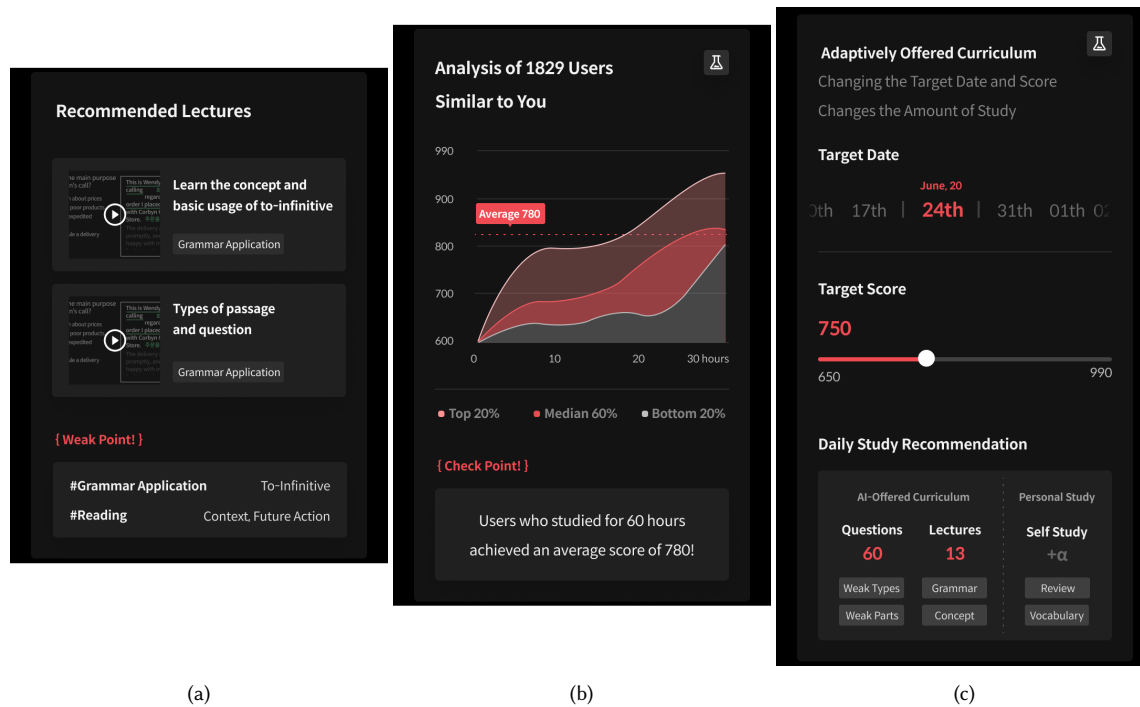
Recommended Lectures

Learn the concept and basic usage of to-infinitive

Grammar Application

Types of passage and question

Grammar Application

{ Weak Point! }

#Grammar Application To-Infinitive

#Reading Context, Future Action

(a)

Analysis of 1829 Users Similar to You

990
900
800
700
600

Average 780

0 10 20 30 hours

Top 20% Median 60% Bottom 20%

{ Check Point! }

Users who studied for 60 hours achieved an average score of 780!

(b)

Adaptively Offered Curriculum

Changing the Target Date and Score Changes the Amount of Study

Target Date

June, 20

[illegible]0th 17th | 24th | 31th 01th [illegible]

Target Score

750

650 990

Daily Study Recommendation

AI-Offered Curriculum

Personal Study

Questions 60

Lectures 13

Self Study $+\alpha$

Weak Types

Grammar

Review

Weak Parts

Concept

Vocabulary

(c)